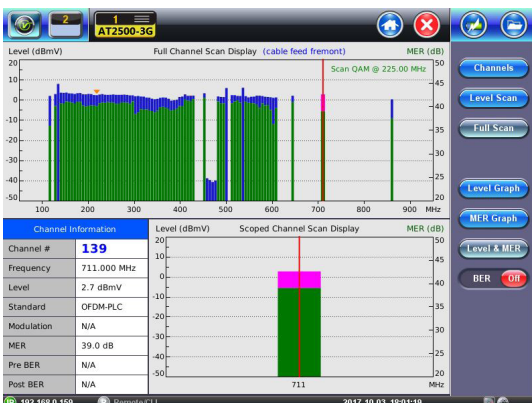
2
1
AT2500-3G

Level (dBmV) Full Channel Scan Display (cable feed fremont) MER (dB)
Scan QAM @ 225.00 MHz
20 10 0 -10 -20 -30 -40 -50
50 45 40 35 30 25 20
100 200 300 400 500 600 700 800 900 MHz

Channels
Level Scan
Full Scan
Level Graph
MER Graph
Level & MER
BER Off

| Channel Information | |
|---|---|
| Channel # | 139 |
| Frequency | 711.000 MHz |
| Level | 2.7 dBmV |
| Standard | OFDM-PLC |
| Modulation | N/A |
| MER | 39.0 dB |
| Pre BER | N/A |
| Post BER | N/A |

Level (dBmV) Scoped Channel Scan Display MER (dB)
20 10 0 -10 -20 -30 -40 -50
50 45 40 35 30 25 20
711 MHz

192.168.0.159 Remote/CLI 2017-10-03 19:01:19